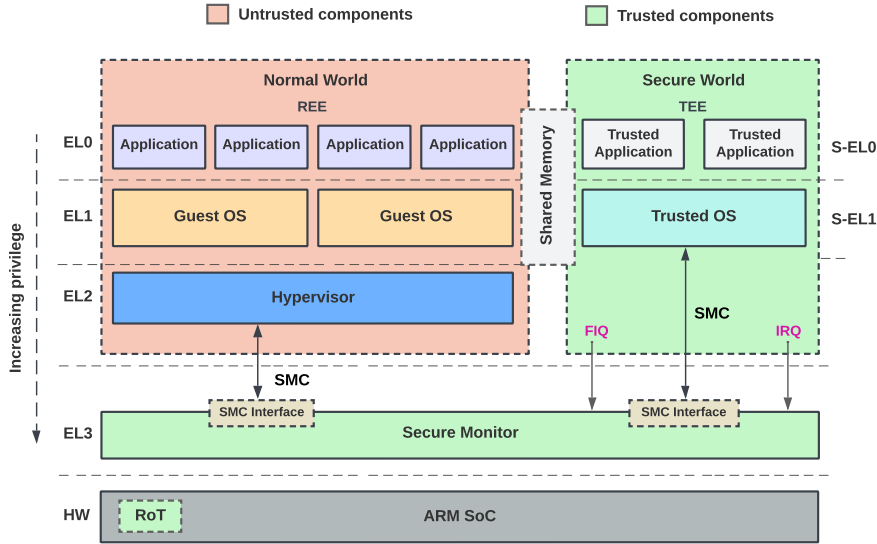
Untrusted components

Trusted components

Normal World

REE

Secure World

TEE

EL0

Application

Application

Application

Application

Shared Memory

Trusted Application

Trusted Application

S-EL0

EL1

Guest OS

Guest OS

Trusted OS

S-EL1

Increasing privilege

EL2

Hypervisor

SMC

FIQ

IRQ

SMC

EL3

SMC Interface

SMC Interface

Secure Monitor

HW

RoT

ARM SoC